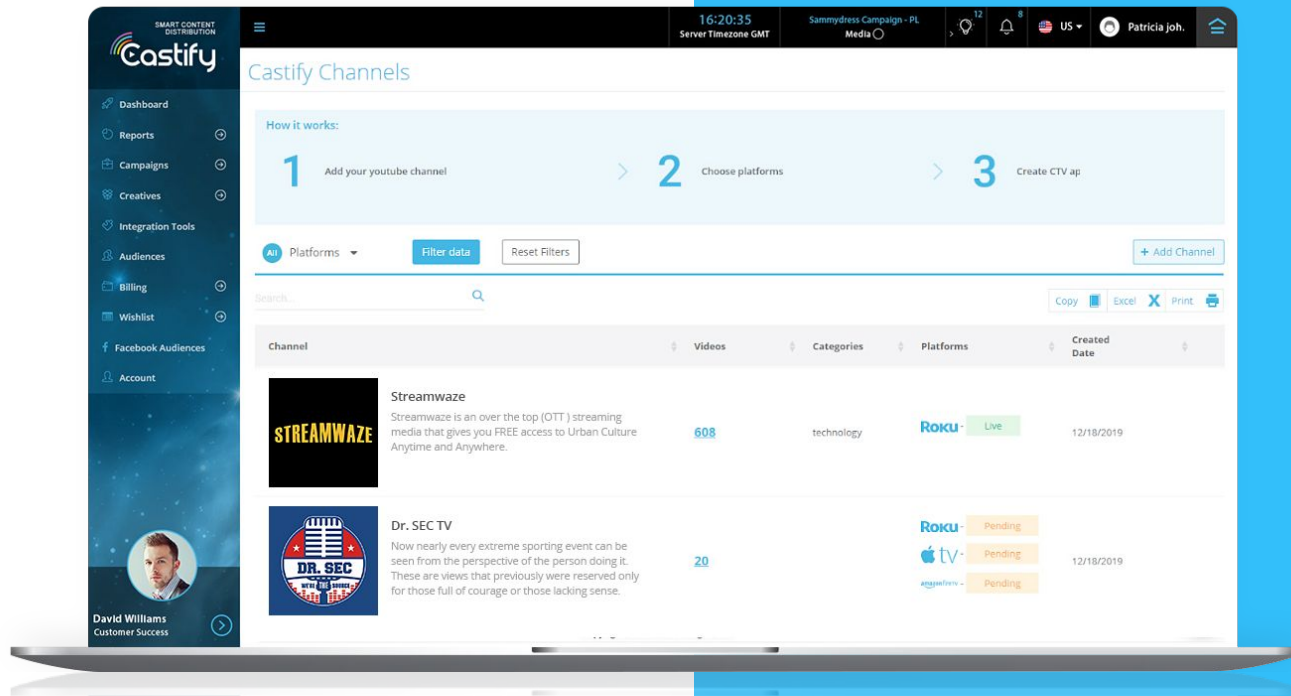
SMART CONTENT DISTRIBUTION
Castify

Dashboard
Reports
Campaigns
Creatives
Integration Tools
Audiences
Billing
Wishlist
Facebook Audiences
Account

David Williams
Customer Success

16:20:35
Server Timezone GMT
Sammydress Campaign - PL
Media
12
8
US
Patricia joh.

Castify Channels

How it works:
1 Add your youtube channel
2 Choose platforms
3 Create CTV ap

All Platforms
Filter data
Reset Filters
+ Add Channel
Search...
Copy
Excel
Print

| Channel | Videos | Categories | Platforms | Created Date |
|---|---|---|---|---|
| STREAMWAZE Streamwaze Streamwaze is an over the top (OTT) streaming media that gives you FREE access to Urban Culture Anytime and Anywhere. | 608 | technology | Roku - Live | 12/18/2019 |
| DR. SEC WE'RE THE SOURCE Dr. SEC TV Now nearly every extreme sporting event can be seen from the perspective of the person doing it. These are views that previously were reserved only for those full of courage or those lacking sense. | 20 | | Roku - Pending tv - Pending amazonfiretv - Pending | 12/18/2019 |